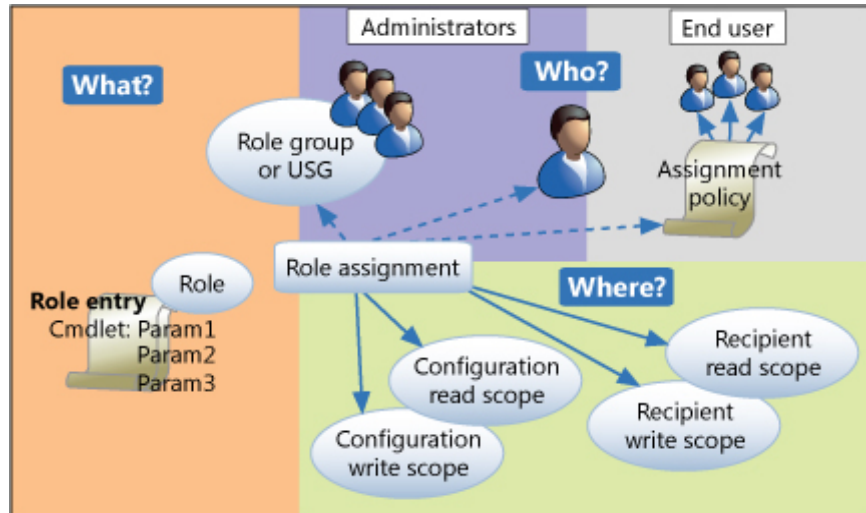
Administrators

End user

What?

Who?

Role group or USG

Assignment policy

Role assignment

Role

Role entry
Cmdlet: Param1
Param2
Param3

Where?

Configuration read scope

Configuration write scope

Recipient read scope

Recipient write scope